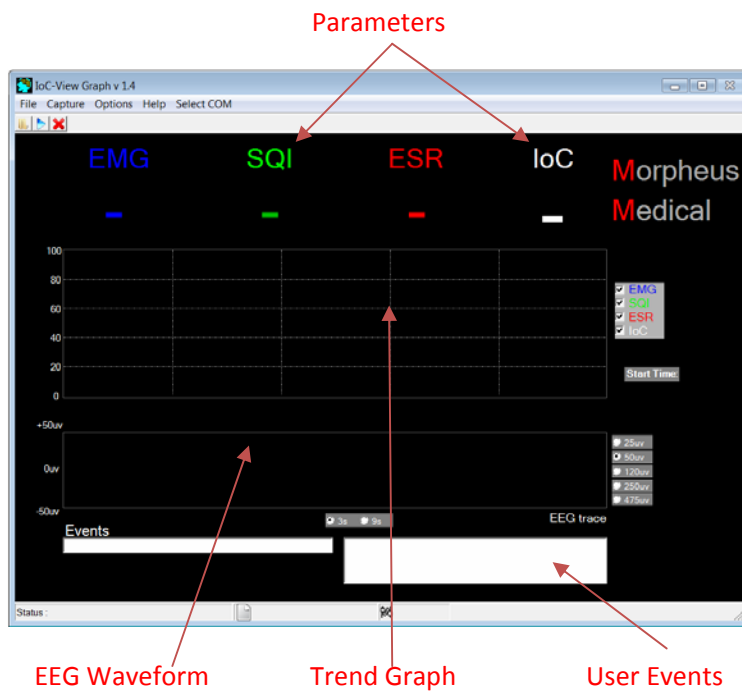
Parameters

IoC-View Graph v 1.4

File Capture Options Help Select COM

EMG SQI ESR IoC

Morpheus Medical

100
80
60
40
20
0

EMG
SQI
ESR
IoC

Start Time

+50uv
0uv
-50uv

25uv
50uv
120uv
250uv
475uv

3s 9s

EEG trace

Events

Status :

EEG Waveform Trend Graph User Events